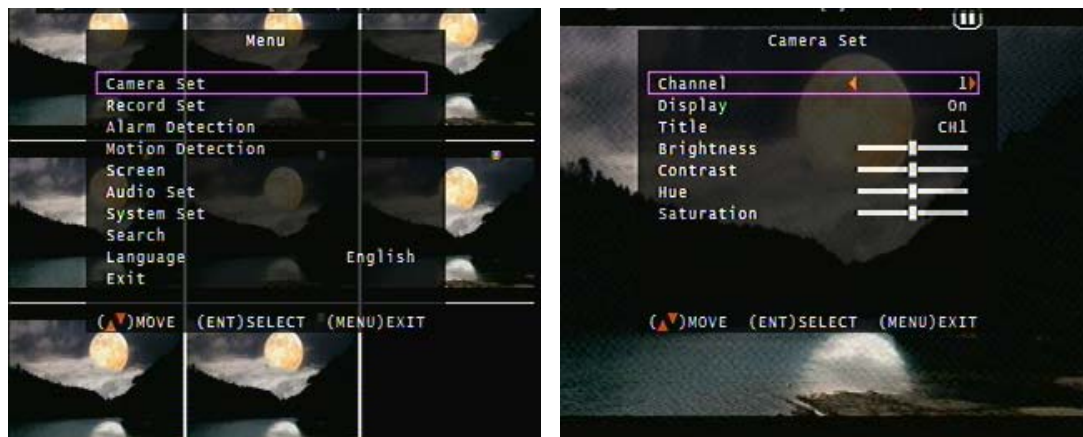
Menu

Camera Set
Record Set
Alarm Detection
Motion Detection
Screen
Audio Set
System Set
Search
Language English
Exit

(▲▼)MOVE (ENT)SELECT (MENU)EXIT

Camera Set

Channel 1
Display On
Title CN1
Brightness
Contrast
Hue
Saturation

(▲▼)MOVE (ENT)SELECT (MENU)EXIT